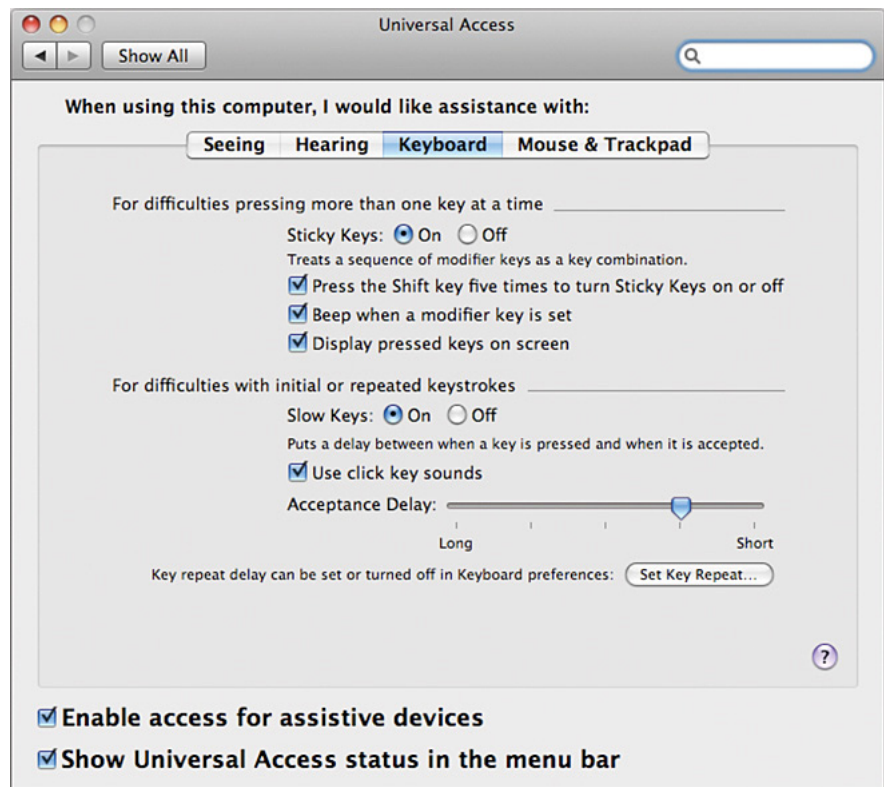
Universal Access

Show All

When using this computer, I would like assistance with:

Seeing | Hearing | Keyboard | Mouse & Trackpad

For difficulties pressing more than one key at a time

Sticky Keys: On Off

Treats a sequence of modifier keys as a key combination.

Press the Shift key five times to turn Sticky Keys on or off

Beep when a modifier key is set

Display pressed keys on screen

For difficulties with initial or repeated keystrokes

Slow Keys: On Off

Puts a delay between when a key is pressed and when it is accepted.

Use click key sounds

Acceptance Delay:

Long Short

Key repeat delay can be set or turned off in Keyboard preferences: Set Key Repeat...

?

Enable access for assistive devices

Show Universal Access status in the menu bar